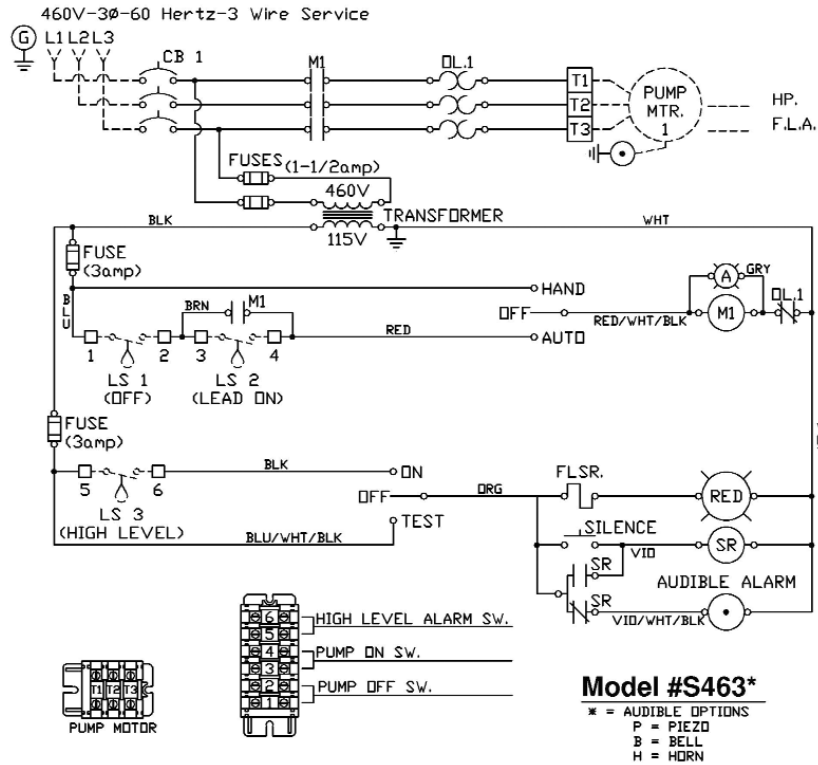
460V-3Ø-60 Hertz-3 Wire Service

G L1 L2 L3

CB 1

M1

OL.1

T1
T2
T3

PUMP MTR. 1

HP.
F.L.A.

FUSES (1-1/2amp)

460V

TRANSFORMER

115V

BLK

WHT

FUSE (3amp)

BLU

HAND

OFF

AUTO

BRN

M1

RED

RED/WHT/BLK

A

GRY

M1

OL.1

1
2
3
4

LS 1 (OFF)

LS 2 (LEAD ON)

FUSE (3amp)

5
6

LS 3 (HIGH LEVEL)

BLK

ON

OFF

TEST

ORG

BLU/WHT/BLK

FLSR.

RED

SILENCE

VIO

SR

SR

AUDIBLE ALARM

SR

VIO/WHT/BLK

6
5
4
3
2
1

HIGH LEVEL ALARM SW.

PUMP ON SW.

PUMP OFF SW.

T1 T2 T3

PUMP MOTOR

Model #S463*

* = AUDIBLE OPTIONS
P = PIEZO
B = BELL
H = HORN